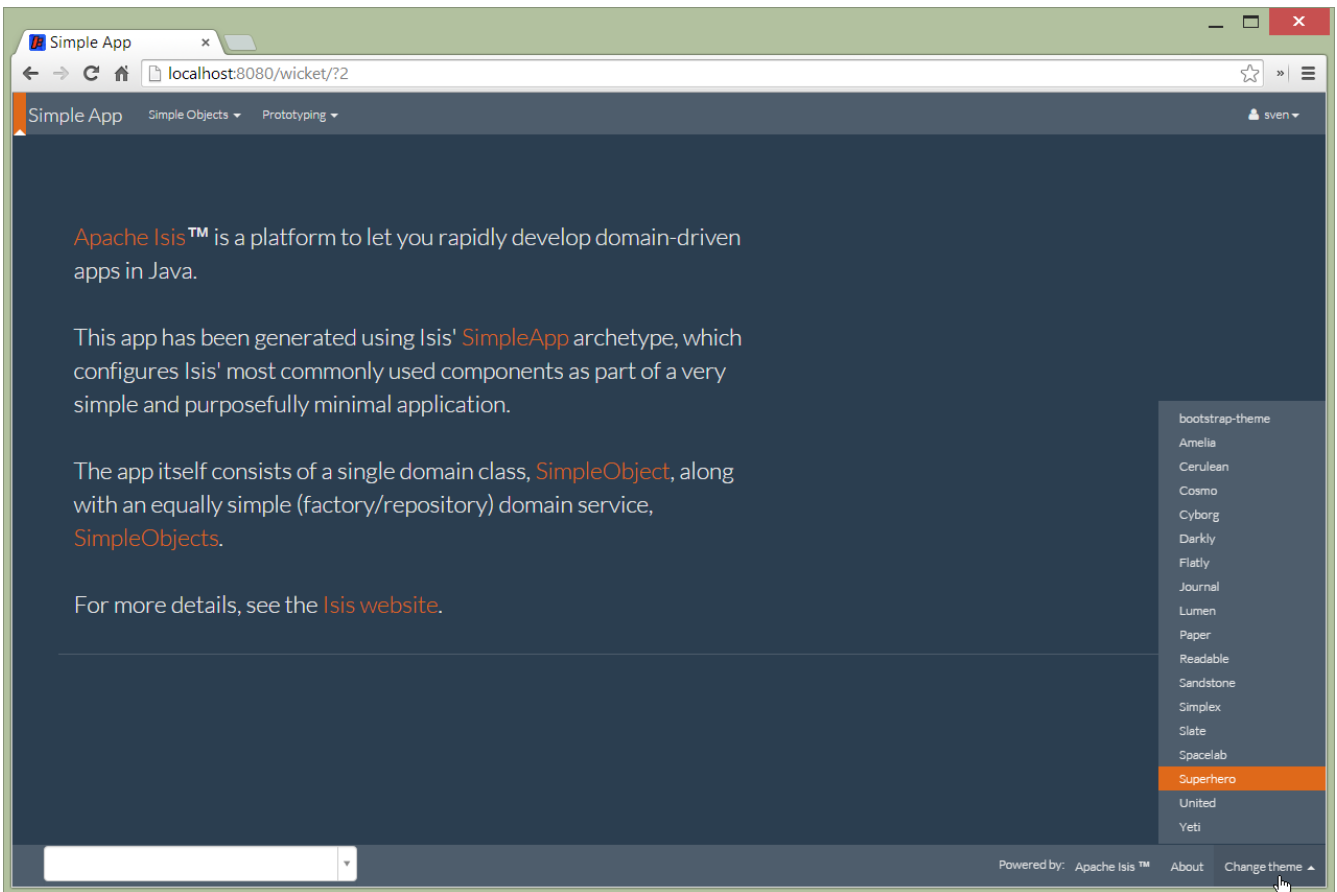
Simple App ×

localhost:8080/wicket/?2

Simple App Simple Objects ▾ Prototyping ▾ sven ▾

Apache Isis™ is a platform to let you rapidly develop domain-driven apps in Java.

This app has been generated using Isis' SimpleApp archetype, which configures Isis' most commonly used components as part of a very simple and purposefully minimal application.

The app itself consists of a single domain class, SimpleObject, along with an equally simple (factory/repository) domain service, SimpleObjects.

For more details, see the Isis website.

bootstrap-theme
Amelia
Cerulean
Cosmo
Cyborg
Darkly
Flatly
Journal
Lumen
Paper
Readable
Sandstone
Simplex
Slate
Spacelab
Superhero
United
Yeti

Powered by: Apache Isis ™ About Change theme ▴